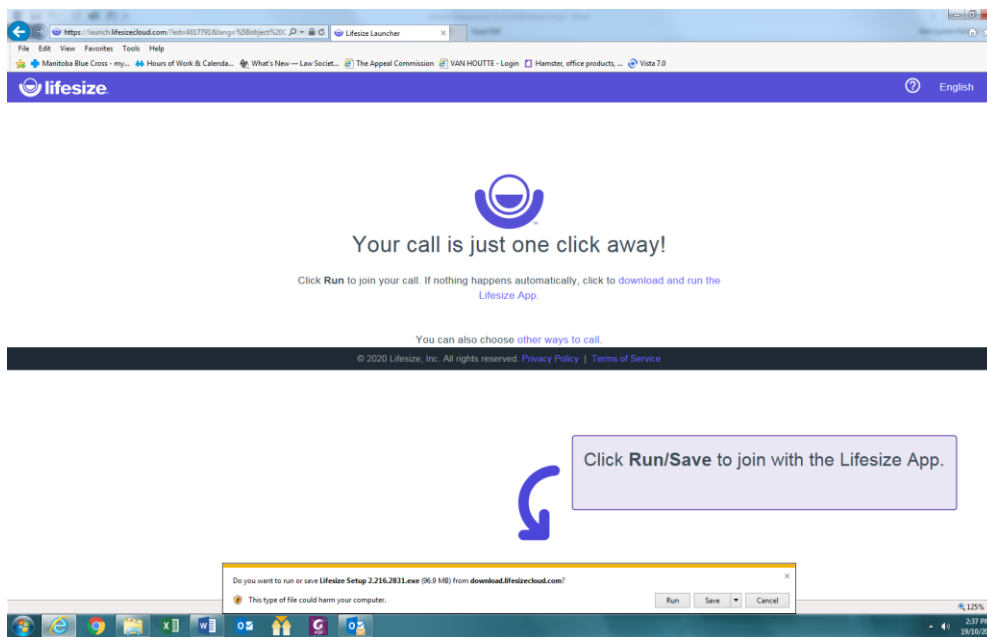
https://launch.lifesizecloud.com/?ext=4817791&lang=%5Bobject%20C
Lifesize Launcher
File Edit View Favorites Tools Help
Manitoba Blue Cross - my... Hours of Work & Calenda... What's New — Law Societ... The Appeal Commission VAN HOUTTE - Login Hamster, office products, ... Vista 7.0

lifesize
English

Your call is just one click away!

Click **Run** to join your call. If nothing happens automatically, click to download and run the Lifesize App.

You can also choose other ways to call.

© 2020 Lifesize, Inc. All rights reserved. Privacy Policy | Terms of Service

Click **Run/Save** to join with the Lifesize App.

Do you want to run or save **Lifesize Setup 2.216.2831.exe** (96.9 MB) from **download.lifesizecloud.com**?
This type of file could harm your computer.
Run Save Cancel

125%
2:37 PM
19/10/20